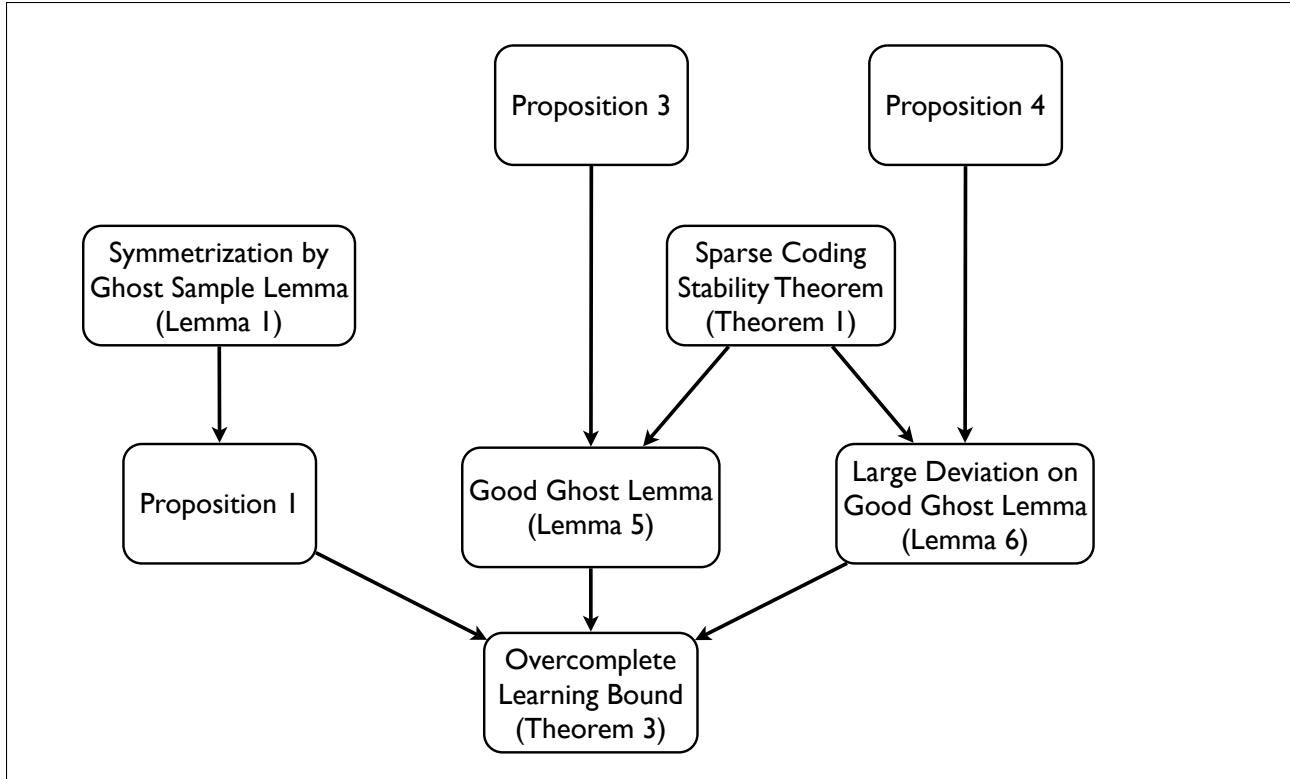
Proposition 3

Proposition 4

Symmetrization by Ghost Sample Lemma (Lemma 1)

Sparse Coding Stability Theorem (Theorem 1)

Proposition 1

Good Ghost Lemma (Lemma 5)

Large Deviation on Good Ghost Lemma (Lemma 6)

Overcomplete Learning Bound (Theorem 3)